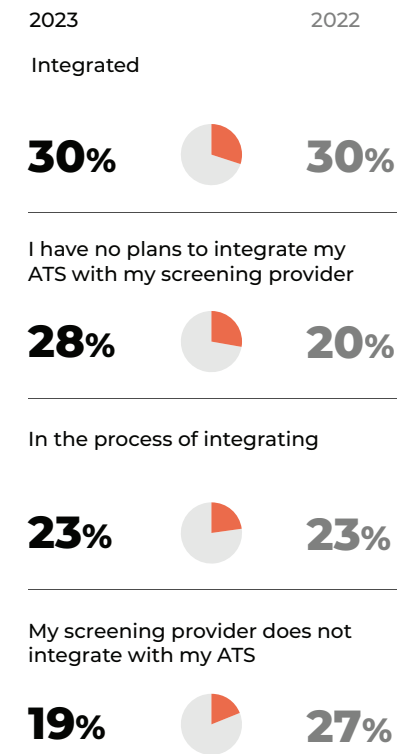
2023

2022

Integrated

30%

30%

I have no plans to integrate my ATS with my screening provider

28%

20%

In the process of integrating

23%

23%

My screening provider does not integrate with my ATS

19%

27%